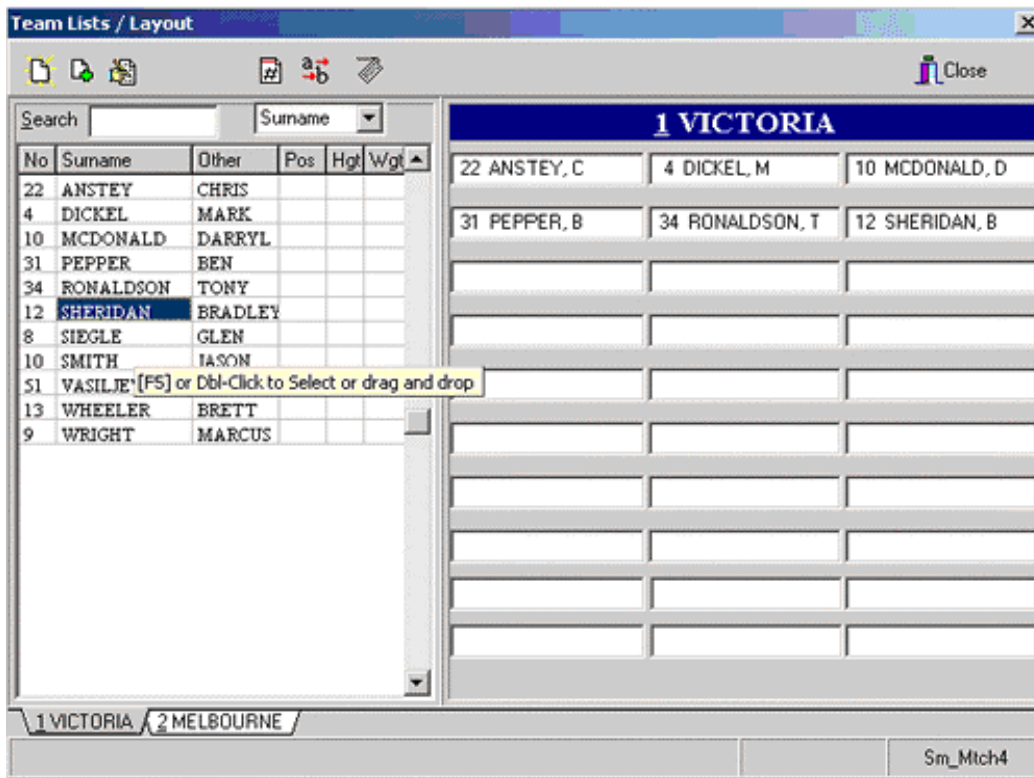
Team Lists / Layout

Close

Search Surname

| No | Surname | Other | Pos | Hgt | Wgt |
|---|---|---|---|---|---|
| 22 | ANSTEY | CHRIS | | | |
| 4 | DICKEL | MARK | | | |
| 10 | MCDONALD | DARRYL | | | |
| 31 | PEPPER | BEN | | | |
| 34 | RONALDSON | TONY | | | |
| 12 | SHERIDAN | BRADLEY | | | |
| 8 | SIEGLE | GLEN | | | |
| 10 | SMITH | JASON | | | |
| 51 | VASILJE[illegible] | | | | |
| 13 | WHEELER | BRETT | | | |
| 9 | WRIGHT | MARCUS | | | |

[F5] or Dbl-Click to Select or drag and drop

1 VICTORIA

22 ANSTEY, C
4 DICKEL, M
10 MCDONALD, D
31 PEPPER, B
34 RONALDSON, T
12 SHERIDAN, B

1 VICTORIA
2 MELBOURNE

Sm_Mtch4